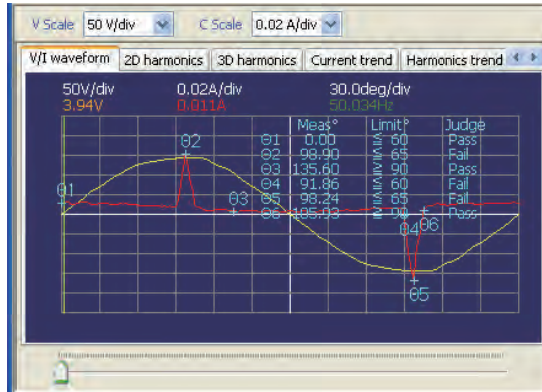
V Scale 50 V/div
C Scale 0.02 A/div

V/I waveform | 2D harmonics | 3D harmonics | Current trend | Harmonics trend

50V/div 0.02A/div 30.0deg/div
3.94V 0.011A 50.034Hz

| | Meas° | | Limit° | Judge |
|---|---|---|---|---|
| θ1 | 0.00 | ≤ | 60 | Pass |
| θ2 | 98.90 | ≤ | 65 | Fail |
| θ3 | 135.60 | ≤ | 90 | Pass |
| θ4 | 91.86 | ≤ | 60 | Fail |
| θ5 | 98.24 | ≤ | 65 | Fail |
| θ6 | 105.03 | ≤ | 90 | Pass |

θ1 θ2 θ3 θ4 θ5 θ6